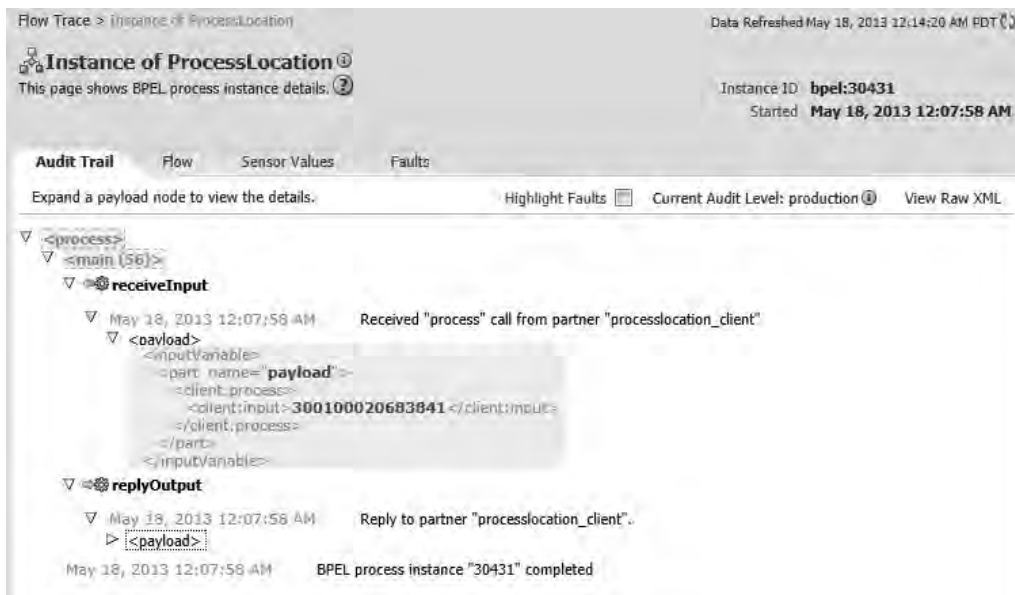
Flow Trace > Instance of ProcessLocation

Data Refreshed May 18, 2013 12:14:20 AM PDT

Instance of ProcessLocation

This page shows BPEL process instance details.

Instance ID bpel:30431
Started May 18, 2013 12:07:58 AM

Audit Trail Flow Sensor Values Faults

Expand a payload node to view the details.

Highlight Faults Current Audit Level: production View Raw XML

<process>
<main (56)>
receiveInput
May 18, 2013 12:07:58 AM Received "process" call from partner "processlocation_client"
<payload>
<inputVariable>
<part name="payload">
<client:process>
<client:input>300100020683841</client:input>
</client:process>
</part>
</inputVariable>
replyOutput
May 18, 2013 12:07:58 AM Reply to partner "processlocation_client".
<payload>
May 18, 2013 12:07:58 AM BPEL process instance "30431" completed